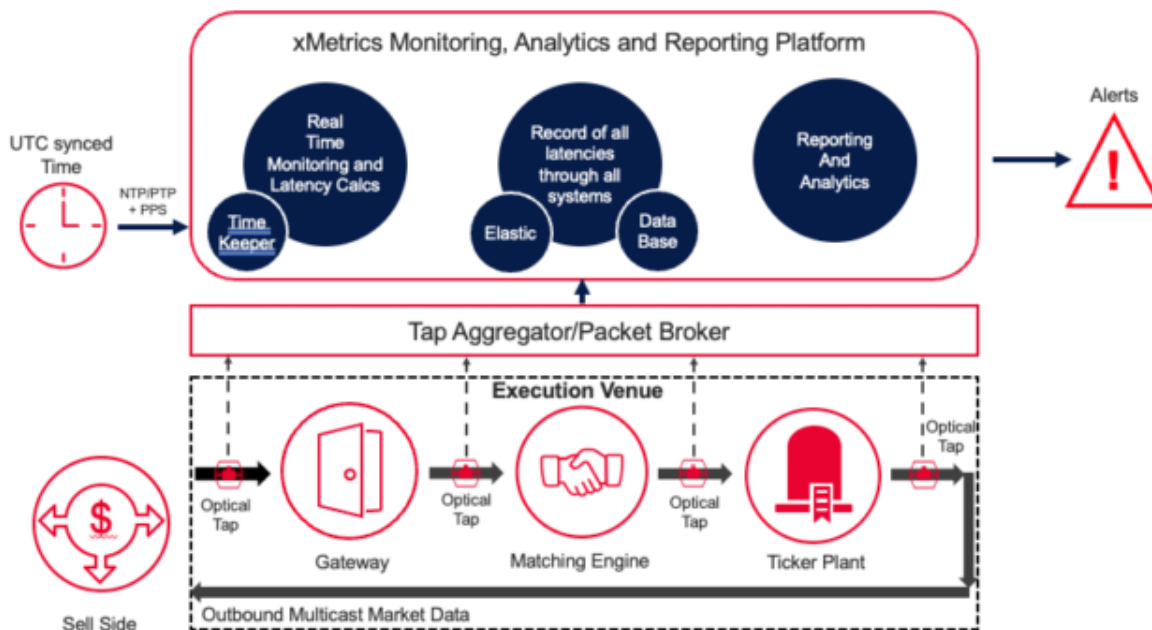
xMetrics Monitoring, Analytics and Reporting Platform

UTC synced Time

NTP/PTP + PPS

Real Time Monitoring and Latency Calcs

Time Keeper

Record of all latencies through all systems

Elastic

Data Base

Reporting And Analytics

Alerts

Tap Aggregator/Packet Broker

Execution Venue

Optical Tap

Optical Tap

Optical Tap

Optical Tap

Gateway

Matching Engine

Ticker Plant

Outbound Multicast Market Data

Sell Side